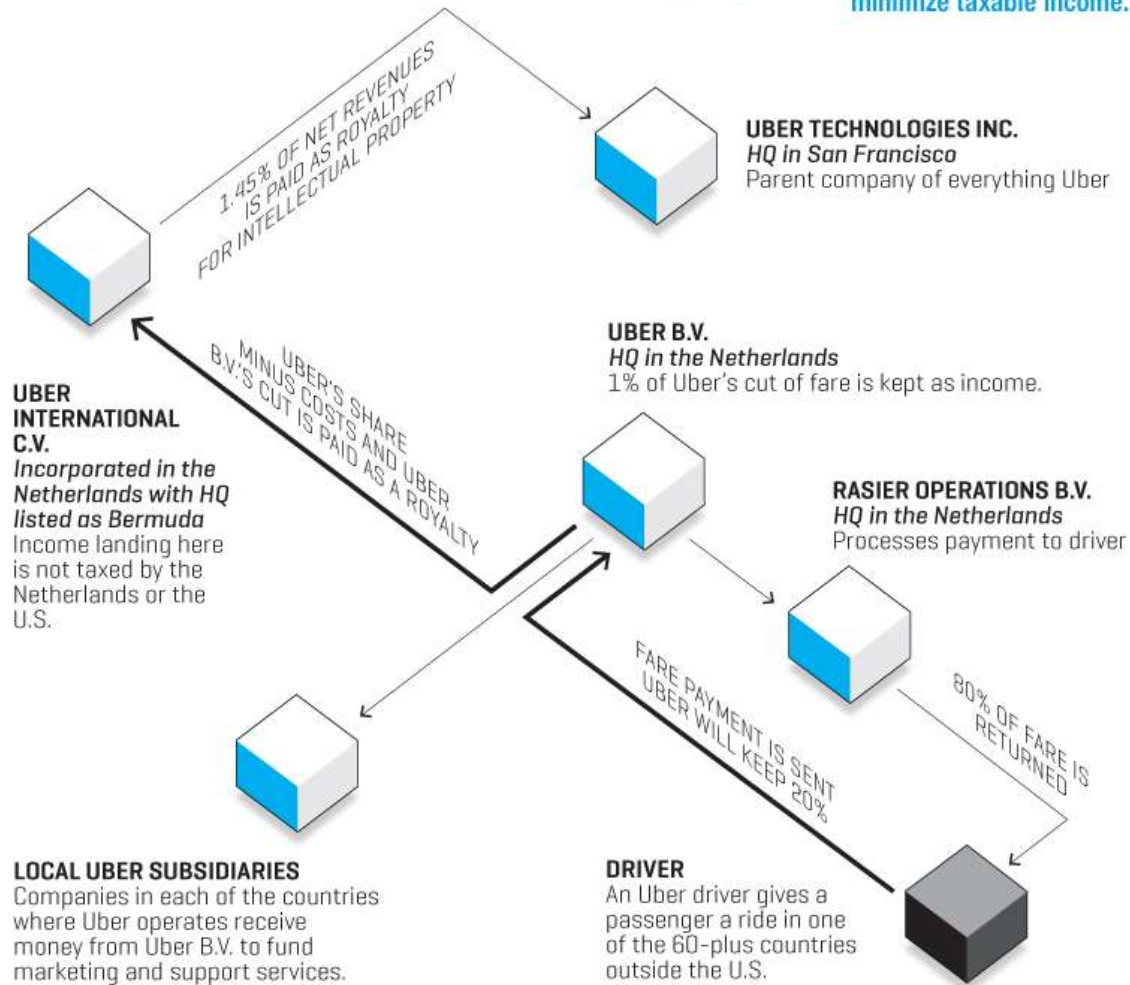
minimize taxable income.

1.45% OF NET REVENUES IS PAID AS ROYALTY FOR INTELLECTUAL PROPERTY

UBER TECHNOLOGIES INC.
HQ in San Francisco
Parent company of everything Uber

UBER'S SHARE MINUS COSTS AND UBER B.V.'S CUT IS PAID AS A ROYALTY

UBER B.V.
HQ in the Netherlands
1% of Uber's cut of fare is kept as income.

UBER INTERNATIONAL C.V.
Incorporated in the Netherlands with HQ listed as Bermuda
Income landing here is not taxed by the Netherlands or the U.S.

RASIER OPERATIONS B.V.
HQ in the Netherlands
Processes payment to driver

80% OF FARE IS RETURNED

FARE PAYMENT IS SENT UBER WILL KEEP 20%

LOCAL UBER SUBSIDIARIES
Companies in each of the countries where Uber operates receive money from Uber B.V. to fund marketing and support services.

DRIVER
An Uber driver gives a passenger a ride in one of the 60-plus countries outside the U.S.